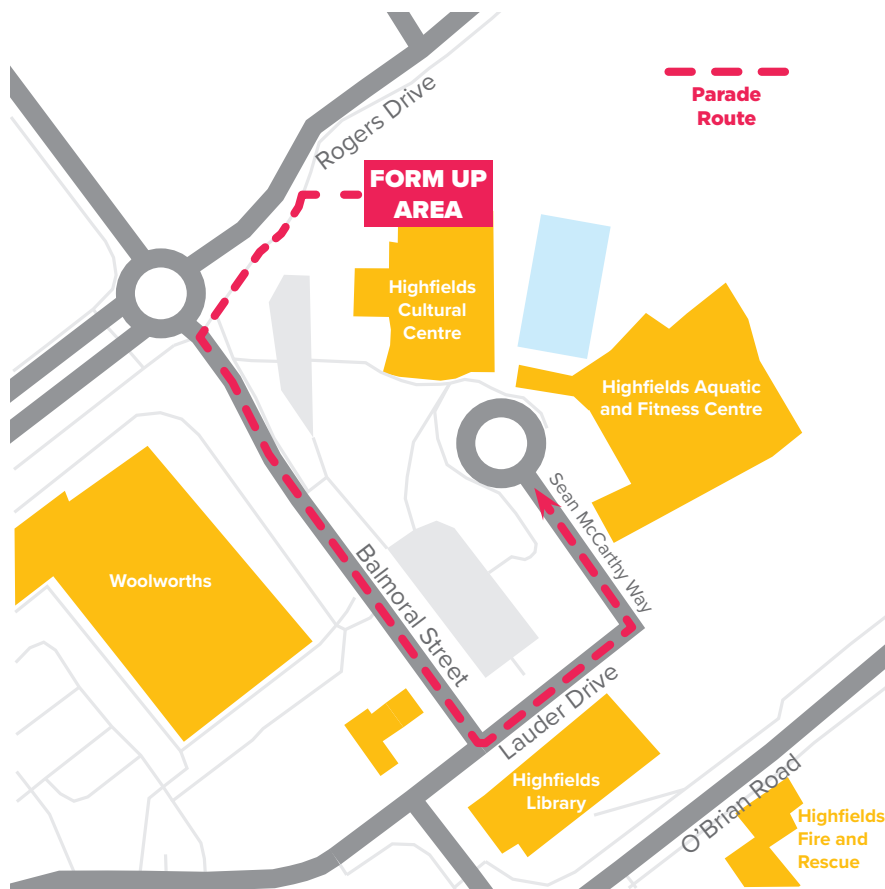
Parade Route

Rogers Drive

FORM UP AREA

Highfields Cultural Centre

Highfields Aquatic and Fitness Centre

Sean McCarthy Way

Woolworths

Balmoral Street

Lauder Drive

Highfields Library

O'Brian Road

Highfields Fire and Rescue